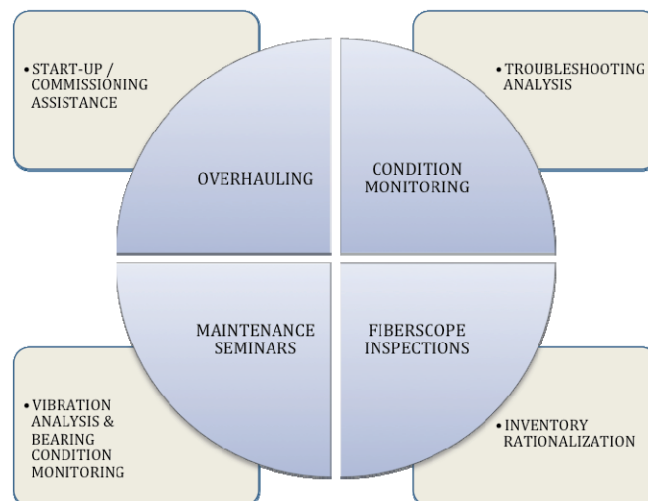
• START-UP / COMMISSIONING ASSISTANCE

• TROUBLESHOOTING ANALYSIS

OVERHAULING

CONDITION MONITORING

MAINTENANCE SEMINARS

FIBERSCOPE INSPECTIONS

• VIBRATION ANALYSIS & BEARING CONDITION MONITORING

• INVENTORY RATIONALIZATION